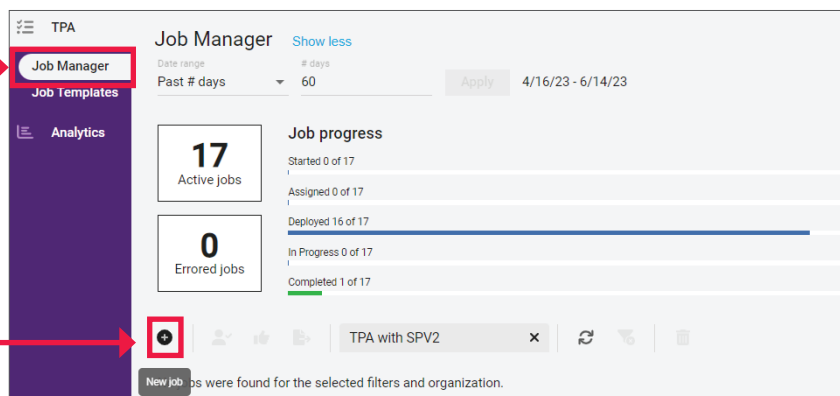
TPA

Job Manager

Job Templates

Analytics

Job Manager Show less

Date range
Past # days

# days
60

Apply

4/16/23 - 6/14/23

17
Active jobs

0
Errored jobs

Job progress

Started 0 of 17

Assigned 0 of 17

Deployed 16 of 17

In Progress 0 of 17

Completed 1 of 17

TPA with SPV2

New job

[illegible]bs were found for the selected filters and organization.